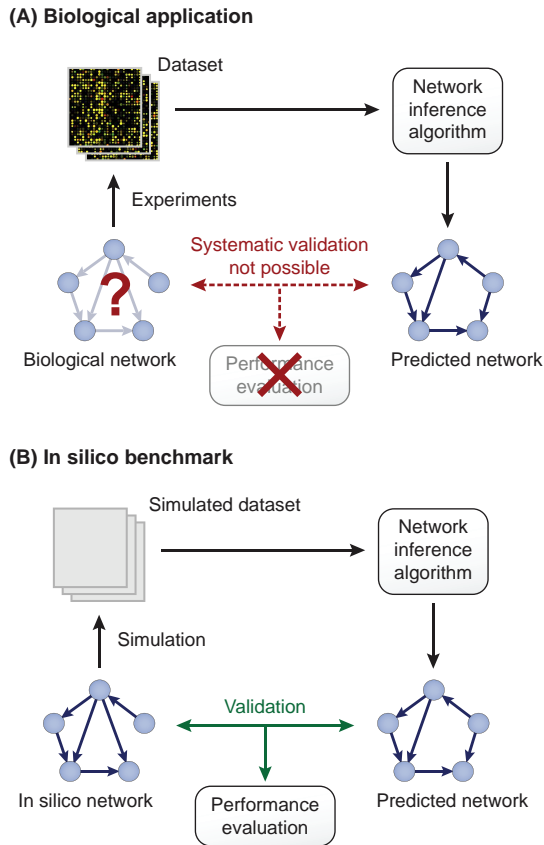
(A) Biological application

Dataset

Network inference algorithm

Experiments

Systematic validation not possible

?

Biological network

Performance evaluation

Predicted network

(B) In silico benchmark

Simulated dataset

Network inference algorithm

Simulation

Validation

In silico network

Performance evaluation

Predicted network